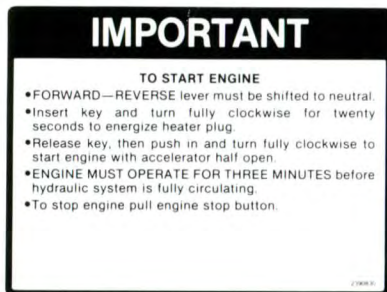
IMPORTANT

TO START ENGINE

•FORWARD—REVERSE lever must be shifted to neutral.

•Insert key and turn fully clockwise for twenty seconds to energize heater plug.

•Release key, then push in and turn fully clockwise to start engine with accelerator half open.

•ENGINE MUST OPERATE FOR THREE MINUTES before hydraulic system is fully circulating.

•To stop engine pull engine stop button.

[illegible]